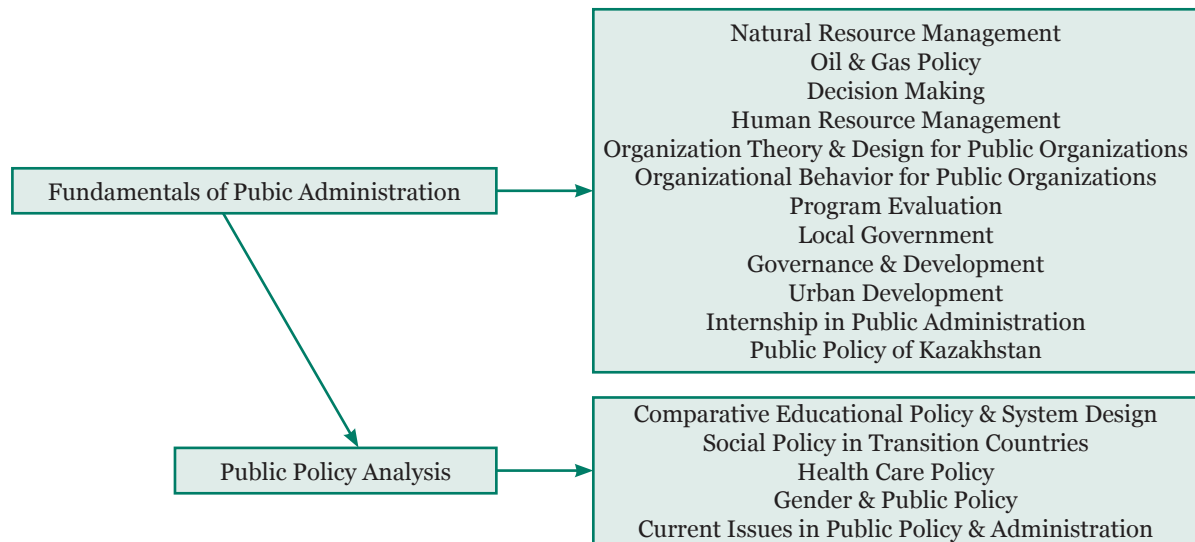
Fundamentals of Pubic Administration

Natural Resource Management
Oil & Gas Policy
Decision Making
Human Resource Management
Organization Theory & Design for Public Organizations
Organizational Behavior for Public Organizations
Program Evaluation
Local Government
Governance & Development
Urban Development
Internship in Public Administration
Public Policy of Kazakhstan

Public Policy Analysis

Comparative Educational Policy & System Design
Social Policy in Transition Countries
Health Care Policy
Gender & Public Policy
Current Issues in Public Policy & Administration